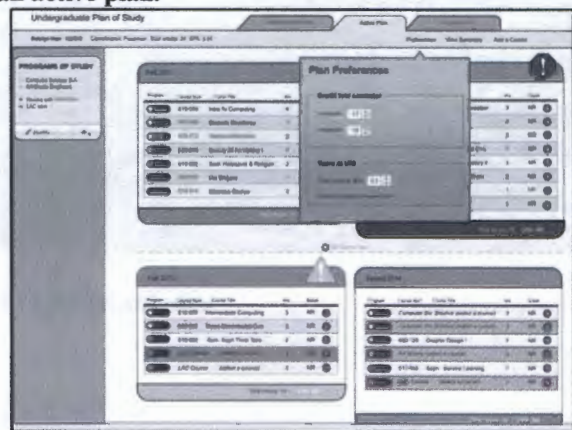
Undergraduate Plan of Study

Active Plan

Preferences View Summary Add a Course

PROGRAMS OF STUDY

Computer Science BA

Plan Preferences

Credit load semester

Years at UIS

Intro To Computing

Calculus I

Fall 2011

Intermediate Computing

Spring 2012

Computer Science (elective)

Graphic Design I